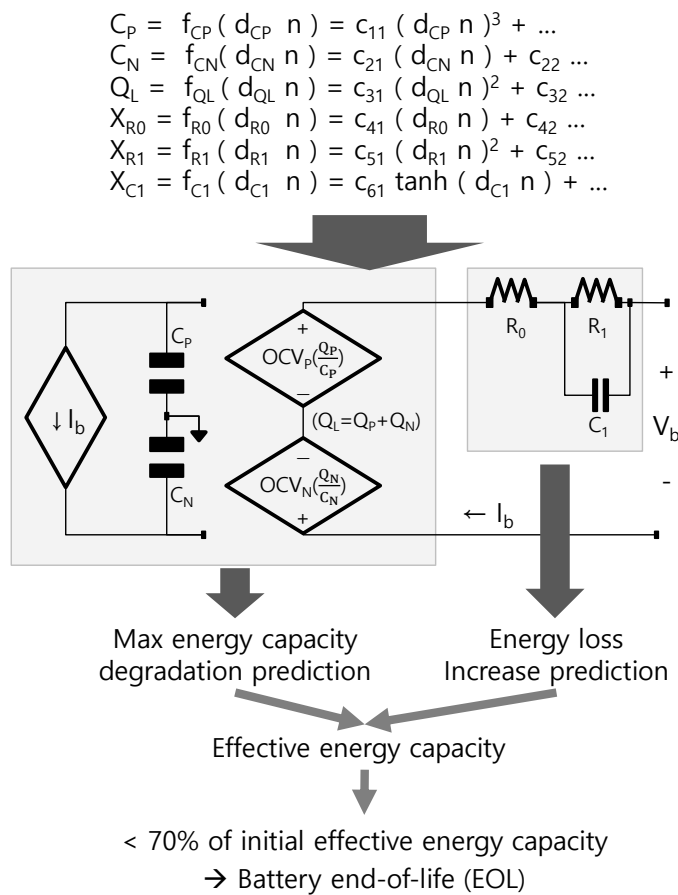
$C_P = f_{CP}(d_{CP}\ n) = c_{11}(d_{CP}\ n)^3 + \ldots$
$C_N = f_{CN}(d_{CN}\ n) = c_{21}(d_{CN}\ n) + c_{22} \ldots$
$Q_L = f_{QL}(d_{QL}\ n) = c_{31}(d_{QL}\ n)^2 + c_{32} \ldots$
$X_{R0} = f_{R0}(d_{R0}\ n) = c_{41}(d_{R0}\ n) + c_{42} \ldots$
$X_{R1} = f_{R1}(d_{R1}\ n) = c_{51}(d_{R1}\ n)^2 + c_{52} \ldots$
$X_{C1} = f_{C1}(d_{C1}\ n) = c_{61} \tanh(d_{C1}\ n) + \ldots$

$\downarrow I_b$

$C_P$

$C_N$

+
$OCV_P(\frac{Q_P}{C_P})$
–

$(Q_L=Q_P+Q_N)$

–
$OCV_N(\frac{Q_N}{C_N})$
+

$R_0$

$R_1$

$C_1$

+
$V_b$
-

$\leftarrow I_b$

Max energy capacity degradation prediction

Energy loss Increase prediction

Effective energy capacity

< 70% of initial effective energy capacity
→ Battery end-of-life (EOL)